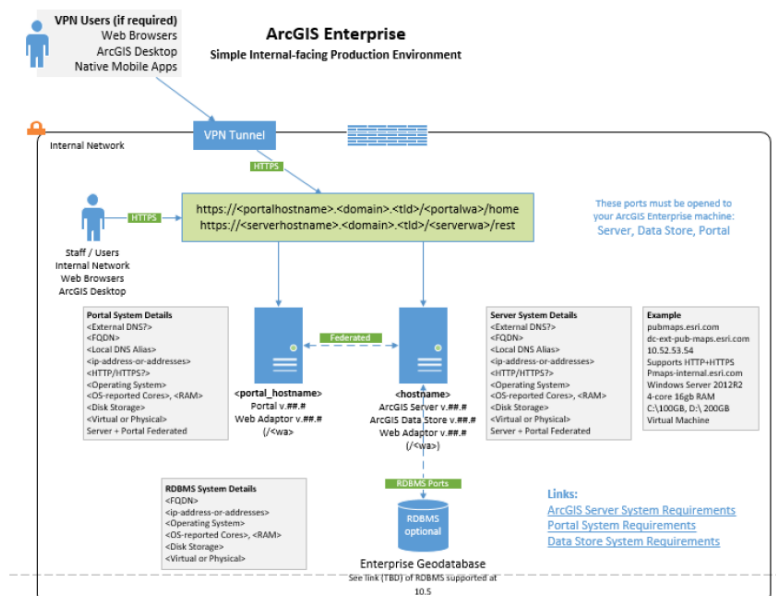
VPN Users (if required)
Web Browsers
ArcGIS Desktop
Native Mobile Apps

ArcGIS Enterprise
Simple Internal-facing Production Environment

VPN Tunnel

Internal Network

HTTPS

HTTPS

https://<portalhostname>.<domain>.<tld>/<portalwa>/home
https://<serverhostname>.<domain>.<tld>/<serverwa>/rest

These ports must be opened to your ArcGIS Enterprise machine:
Server, Data Store, Portal

Staff / Users
Internal Network
Web Browsers
ArcGIS Desktop

Portal System Details
<External DNS?>
<FQDN>
<Local DNS Alias>
<ip-address-or-addresses>
<HTTP/HTTPS?>
<Operating System>
<OS-reported Cores>, <RAM>
<Disk Storage>
<Virtual or Physical>
Server + Portal Federated

Federated

<portal_hostname>
Portal v.##.#
Web Adaptor v.##.#
(/<wa>

<hostname>
ArcGIS Server v.##.#
ArcGIS Data Store v.##.#
Web Adaptor v.##.#
(/<wa>)

Server System Details
<External DNS?>
<FQDN>
<Local DNS Alias>
<ip-address-or-addresses>
<HTTP/HTTPS?>
<Operating System>
<OS-reported Cores>, <RAM>
<Disk Storage>
<Virtual or Physical>
Server + Portal Federated

Example
pubmaps.esri.com
dc-ext-pub-maps.esri.com
10.52.53.54
Supports HTTP+HTTPS
Pmaps-internal.esri.com
Windows Server 2012R2
4-core 16gb RAM
C:\100GB, D:\200GB
Virtual Machine

RDBMS System Details
<FQDN>
<ip-address-or-addresses>
<Operating System>
<OS-reported Cores>, <RAM>
<Disk Storage>
<Virtual or Physical>

RDBMS Ports

RDBMS
optional

Enterprise Geodatabase
See link (TBD) of RDBMS supported at 10.5

Links:
ArcGIS Server System Requirements
Portal System Requirements
Data Store System Requirements